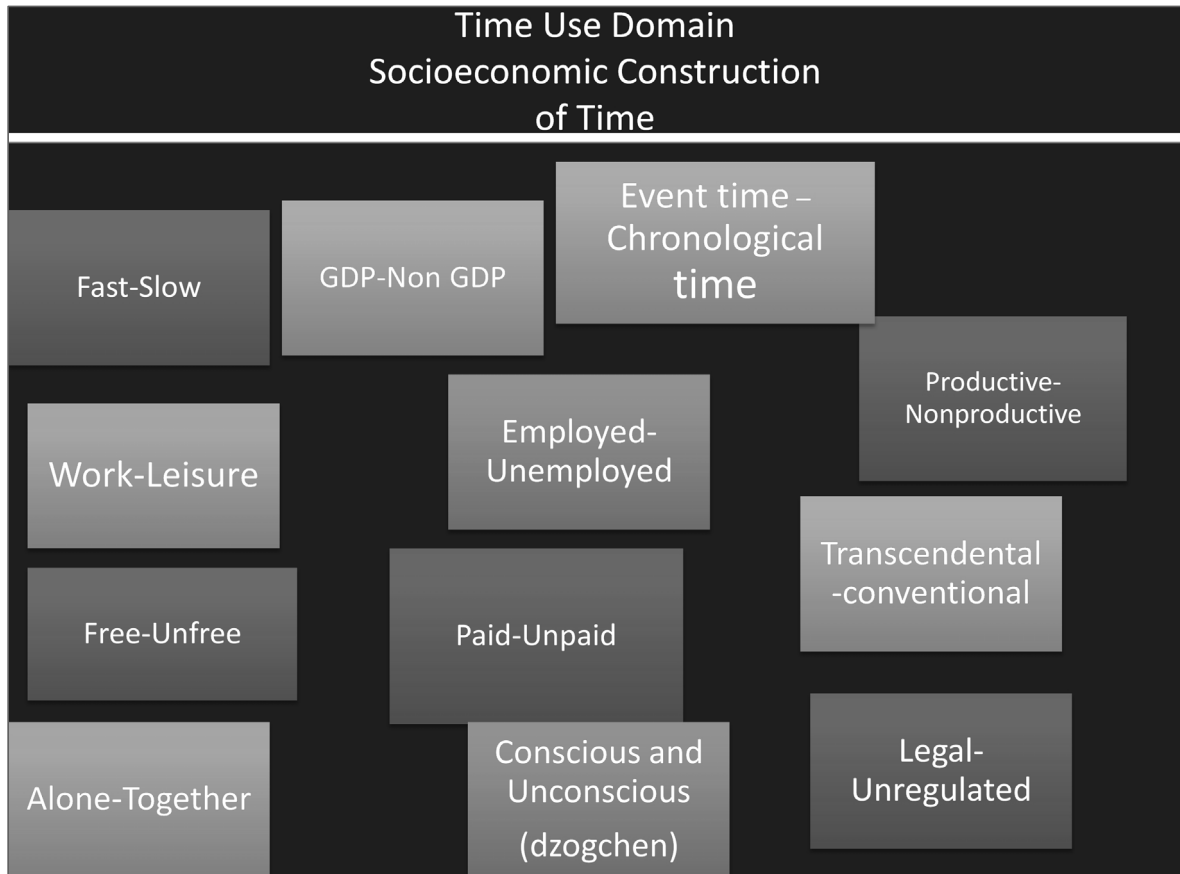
Time Use Domain
Socioeconomic Construction of Time

Fast-Slow

GDP-Non GDP

Event time – Chronological time

Productive-Nonproductive

Work-Leisure

Employed-Unemployed

Transcendental -conventional

Free-Unfree

Paid-Unpaid

Alone-Together

Conscious and Unconscious (dzogchen)

Legal-Unregulated